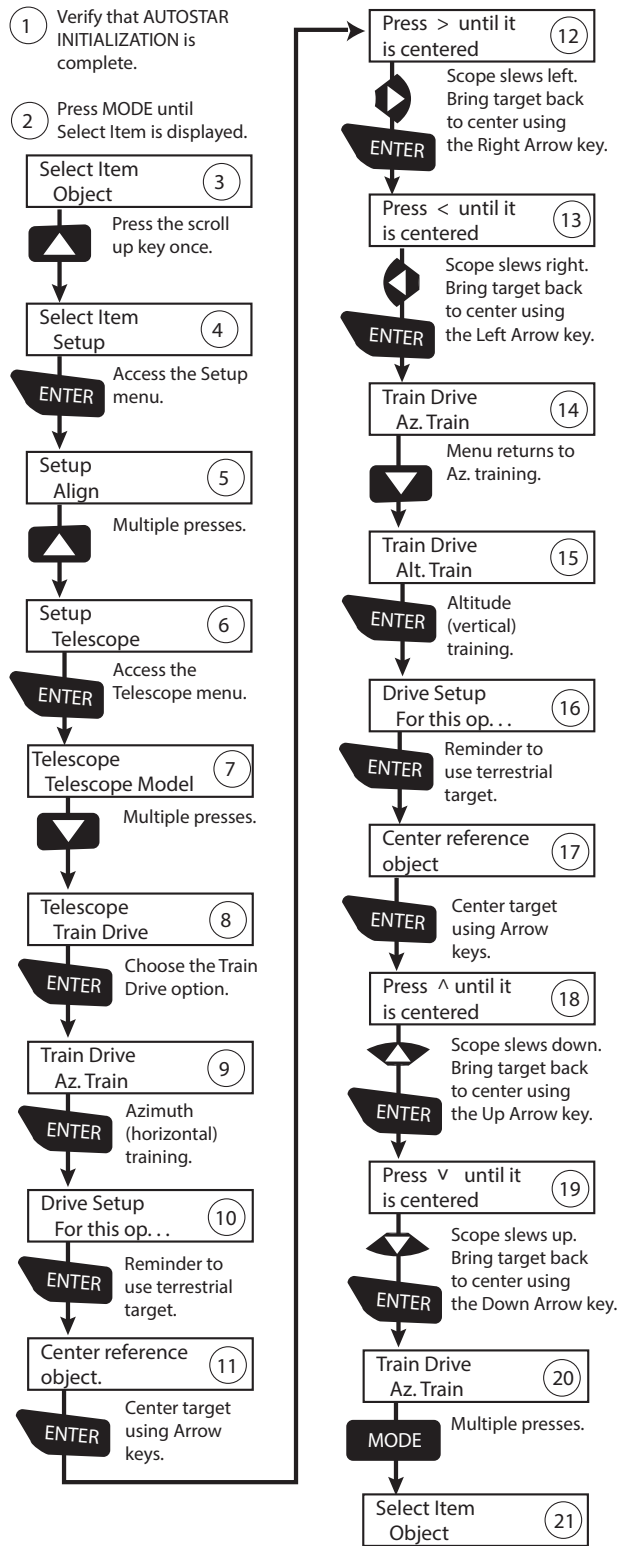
1 Verify that AUTOSTAR INITIALIZATION is complete.

2 Press MODE until Select Item is displayed.

Select Item
Object
3

Press the scroll up key once.

Select Item
Setup
4

ENTER

Access the Setup menu.

Setup
Align
5

Multiple presses.

Setup
Telescope
6

ENTER

Access the Telescope menu.

Telescope
Telescope Model
7

Multiple presses.

Telescope
Train Drive
8

ENTER

Choose the Train Drive option.

Train Drive
Az. Train
9

ENTER

Azimuth (horizontal) training.

Drive Setup
For this op. . .
10

ENTER

Reminder to use terrestrial target.

Center reference object.
11

ENTER

Center target using Arrow keys.

Press > until it is centered
12

Scope slews left. Bring target back to center using the Right Arrow key.

ENTER

Press < until it is centered
13

Scope slews right. Bring target back to center using the Left Arrow key.

ENTER

Train Drive
Az. Train
14

Menu returns to Az. training.

Train Drive
Alt. Train
15

ENTER

Altitude (vertical) training.

Drive Setup
For this op. . .
16

ENTER

Reminder to use terrestrial target.

Center reference object
17

ENTER

Center target using Arrow keys.

Press ^ until it is centered
18

Scope slews down. Bring target back to center using the Up Arrow key.

ENTER

Press v until it is centered
19

Scope slews up. Bring target back to center using the Down Arrow key.

ENTER

Train Drive
Az. Train
20

MODE

Multiple presses.

Select Item
Object
21